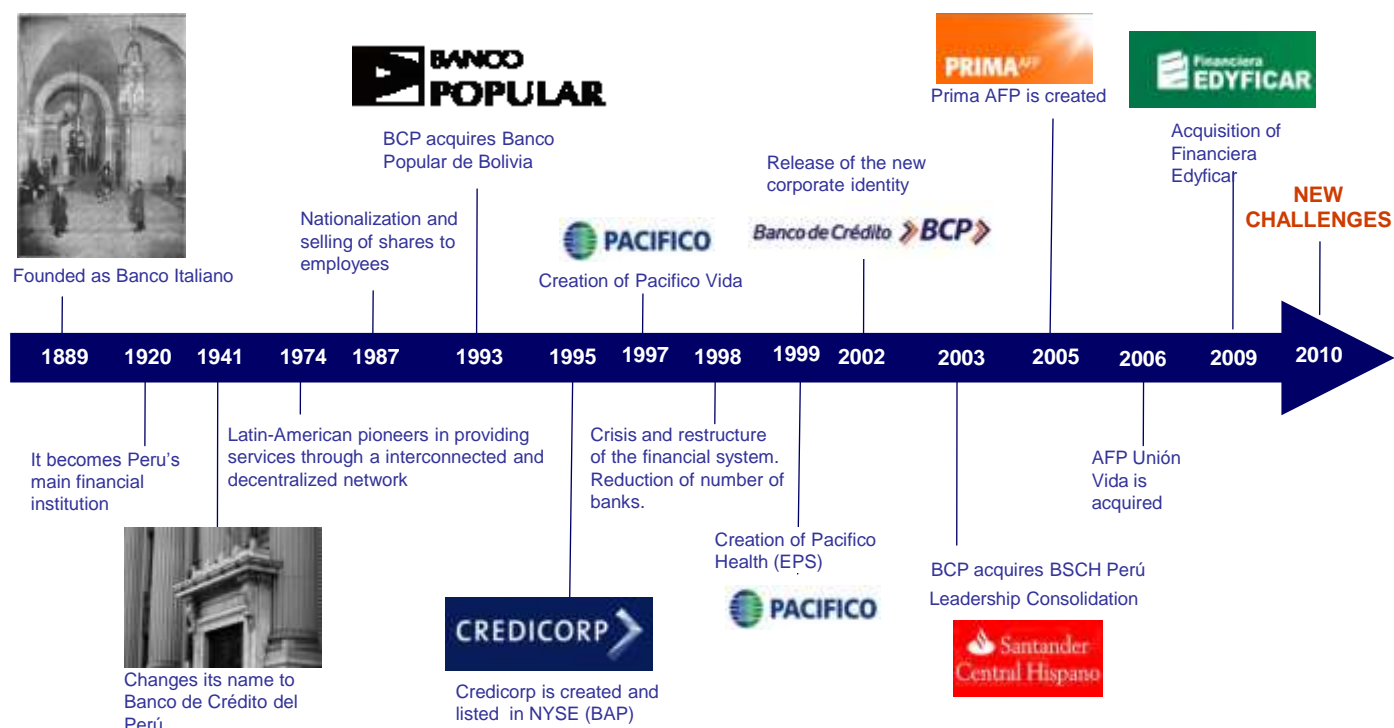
Founded as Banco Italiano

BANCO POPULAR

BCP acquires Banco Popular de Bolivia

Nationalization and selling of shares to employees

PACIFICO

Creation of Pacifico Vida

Release of the new corporate identity

Banco de Crédito BCP

PRIMA AFP

Prima AFP is created

Financiera EDYFICAR

Acquisition of Financiera Edyficar

NEW CHALLENGES

1889 1920 1941 1974 1987 1993 1995 1997 1998 1999 2002 2003 2005 2006 2009 2010

It becomes Peru's main financial institution

Latin-American pioneers in providing services through a interconnected and decentralized network

Crisis and restructure of the financial system. Reduction of number of banks.

AFP Unión Vida is acquired

Creation of Pacifico Health (EPS)

PACIFICO

BCP acquires BSCH Perú

Leadership Consolidation

Santander Central Hispano

CREDICORP

Credicorp is created and listed in NYSE (BAP)

Changes its name to Banco de Crédito del Perú